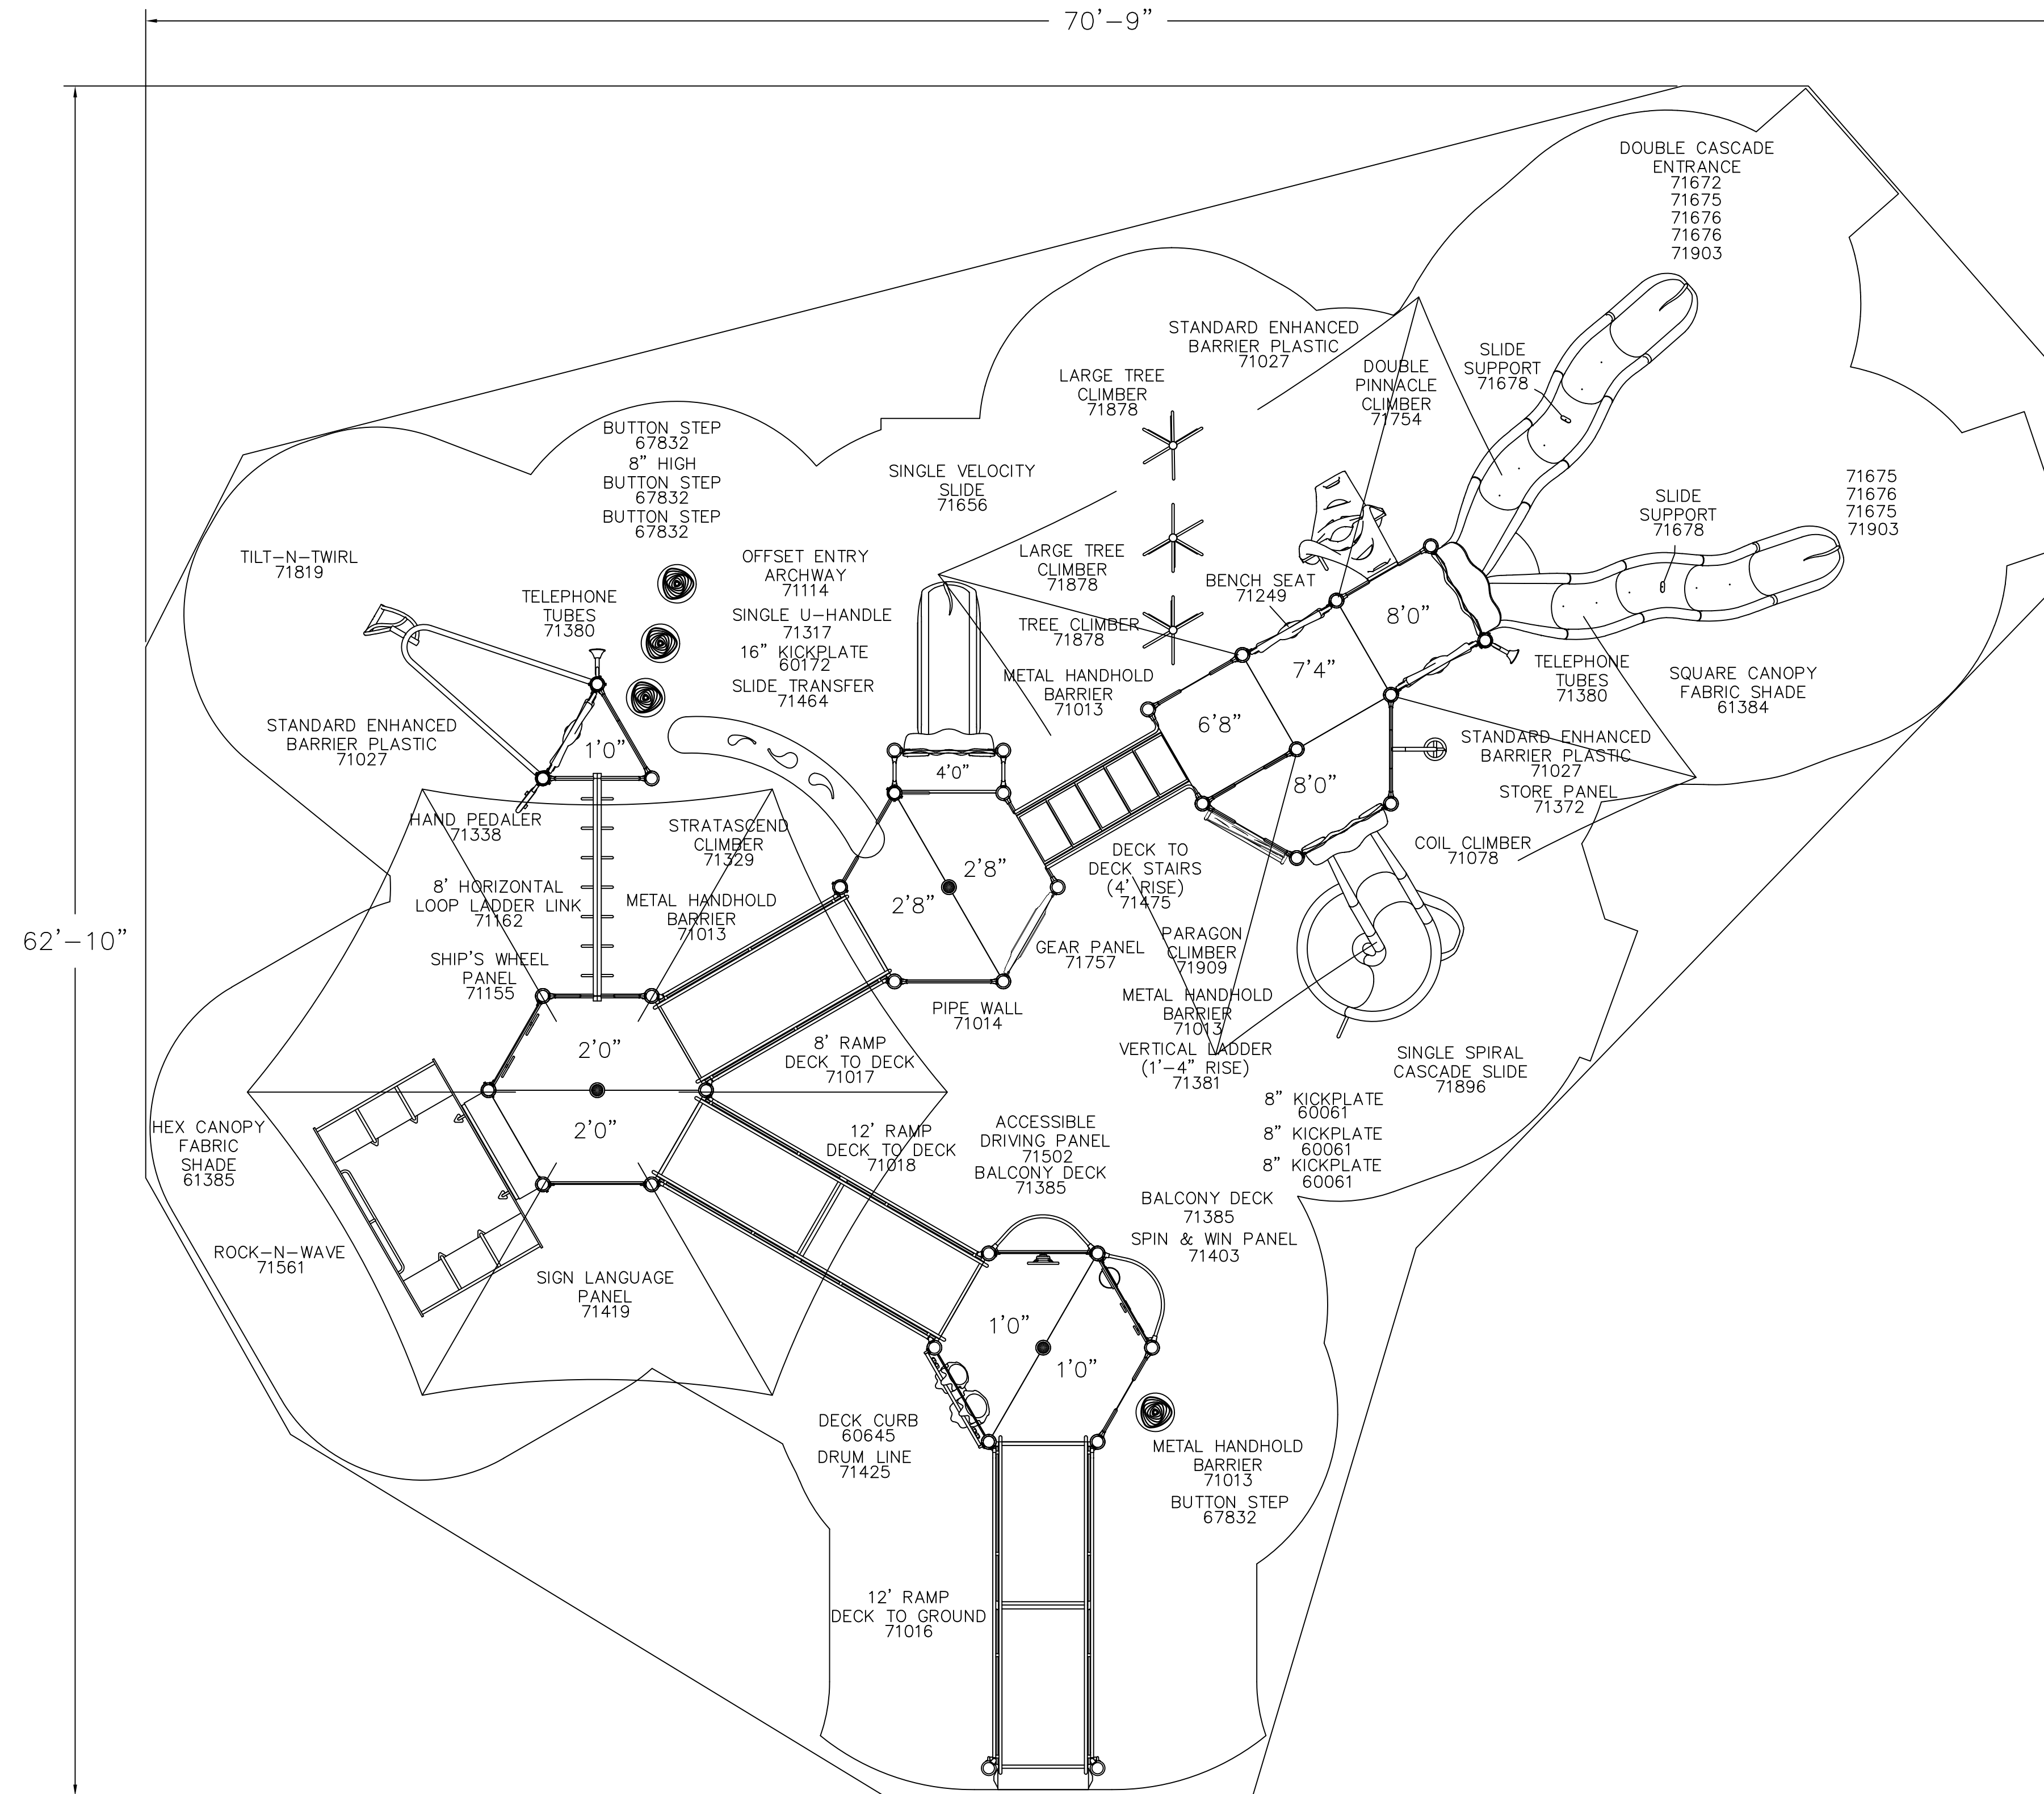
70'-9"

62'-10"

DOUBLE CASCADE ENTRANCE
71672
71675
71676
71676
71903

STANDARD ENHANCED BARRIER PLASTIC
71027

DOUBLE PINNACLE CLIMBER
71754

SLIDE SUPPORT
71678

LARGE TREE CLIMBER
71878

BUTTON STEP
67832
8" HIGH BUTTON STEP
67832
BUTTON STEP
67832

SINGLE VELOCITY SLIDE
71656

71675
71676
71675
71903

SLIDE SUPPORT
71678

TILT-N-TWIRL
71819

OFFSET ENTRY ARCHWAY
71114

LARGE TREE CLIMBER
71878

BENCH SEAT
71249

TELEPHONE TUBES
71380

SINGLE U-HANDLE
71317
16" KICKPLATE
60172
SLIDE TRANSFER
71464

TREE CLIMBER
71878

8'0"

TELEPHONE TUBES
71380

SQUARE CANOPY FABRIC SHADE
61384

METAL HANDHOLD BARRIER
71013

7'4"

6'8"

STANDARD ENHANCED BARRIER PLASTIC
71027

1'0"

STANDARD ENHANCED BARRIER PLASTIC
71027

4'0"

8'0"

STORE PANEL
71372

HAND PEDALER
71338

STRATASCEND CLIMBER
71329

COIL CLIMBER
71078

DECK TO DECK STAIRS
(4' RISE)
71475

2'8"

8' HORIZONTAL LOOP LADDER LINK
71162

METAL HANDHOLD BARRIER
71013

2'8"

PARAGON CLIMBER
71909

GEAR PANEL
71757

SHIP'S WHEEL PANEL
71155

METAL HANDHOLD BARRIER
71013

PIPE WALL
71014

2'0"

8' RAMP DECK TO DECK
71017

VERTICAL LADDER
(1'-4" RISE)
71381

SINGLE SPIRAL CASCADE SLIDE
71896

8" KICKPLATE
60061
8" KICKPLATE
60061
8" KICKPLATE
60061

ACCESSIBLE DRIVING PANEL
71502
BALCONY DECK
71385

HEX CANOPY FABRIC SHADE
61385

2'0"

12' RAMP DECK TO DECK
71018

BALCONY DECK
71385

SPIN & WIN PANEL
71403

ROCK-N-WAVE
71561

SIGN LANGUAGE PANEL
71419

1'0"

1'0"

DECK CURB
60645
DRUM LINE
71425

METAL HANDHOLD BARRIER
71013
BUTTON STEP
67832

12' RAMP DECK TO GROUND
71016